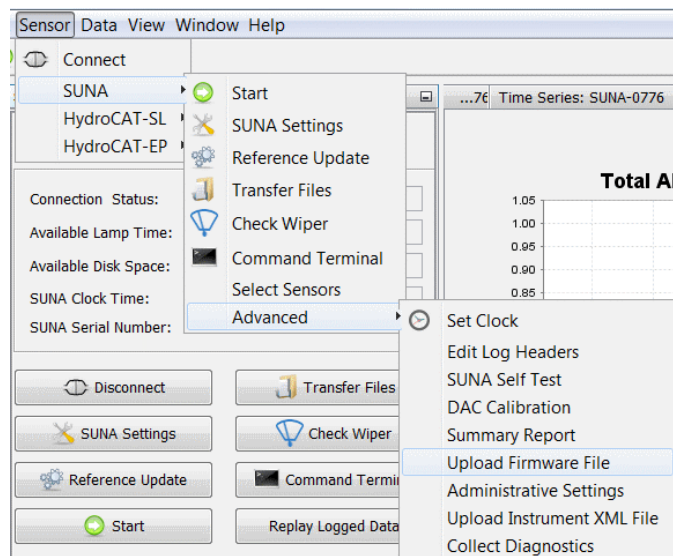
Sensor Data View Window Help

Connect
SUNA
HydroCAT-SL
HydroCAT-EP

Start
SUNA Settings
Reference Update
Transfer Files
Check Wiper
Command Terminal
Select Sensors
Advanced

Set Clock
Edit Log Headers
SUNA Self Test
DAC Calibration
Summary Report
Upload Firmware File
Administrative Settings
Upload Instrument XML File
Collect Diagnostics

...76 Time Series: SUNA-0776

Total A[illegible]

1.05
1.00
0.95
0.90
0.85

Connection Status:
Available Lamp Time:
Available Disk Space:
SUNA Clock Time:
SUNA Serial Number:

Disconnect
Transfer Files
SUNA Settings
Check Wiper
Reference Update
Command Termi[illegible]
Start
Replay Logged Data